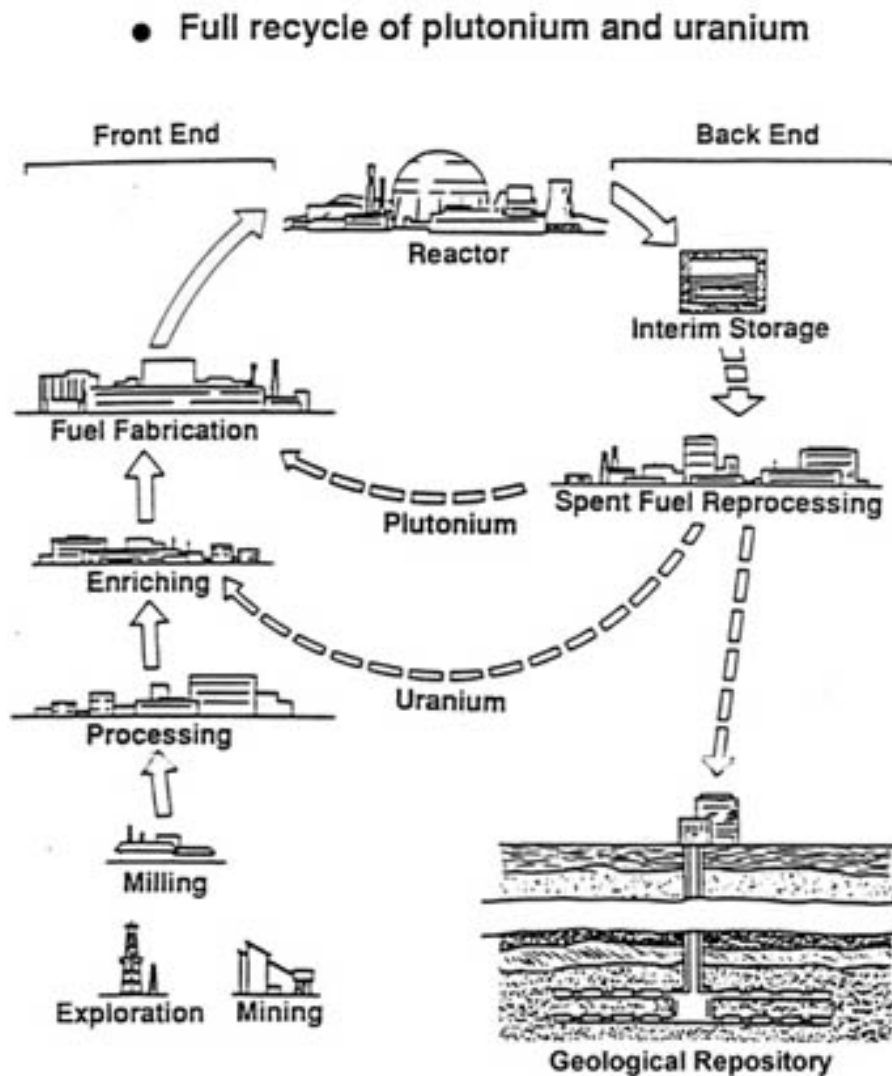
• Full recycle of plutonium and uranium

Front End

Back End

Reactor

Interim Storage

Fuel Fabrication

Spent Fuel Reprocessing

Plutonium

Enriching

Uranium

Processing

Milling

Exploration

Mining

Geological Repository